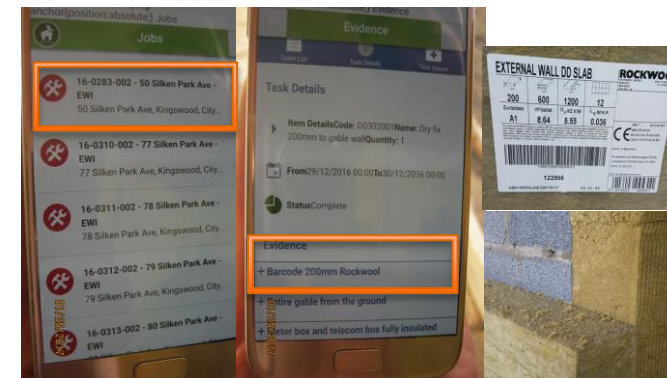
anchor(position:absolute) Jobs

Jobs

16-0283-002 - 50 Silken Park Ave - EWI
50 Silken Park Ave, Kingswood, City...

16-0310-002 - 77 Silken Park Ave - EWI
77 Silken Park Ave, Kingswood, City...

16-0311-002 - 78 Silken Park Ave - EWI
78 Silken Park Ave, Kingswood, City...

16-0312-002 - 79 Silken Park Ave - EWI
79 Silken Park Ave, Kingswood, City...

16-0313-002 - 80 Silken Park Ave - EWI

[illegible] Evidence

Evidence

Tasks List

Task Details

Task Issues

Task Details

Item DetailsCode: 00302001Name: Dry fix 200mm to gable wallQuantity: 1

From29/12/2016 00:00To30/12/2016 00:00

StatusComplete

Evidence

+ Barcode 200mm Rockwool

+ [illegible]tire gable from the ground

+ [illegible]eter box and telecom box fully insulated

EXTERNAL WALL DD SLAB

ROCKWOOL

200

600

1200

12

A1

8.64

5.55

0.036

CE

122966